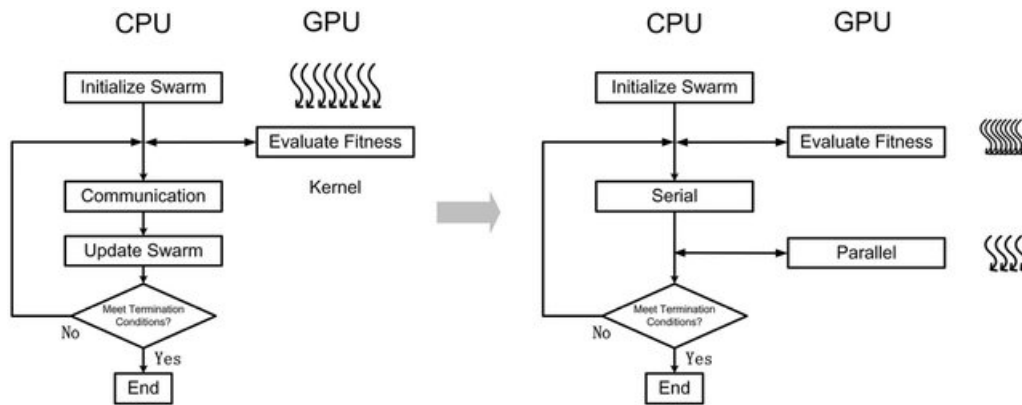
CPU

GPU

Initialize Swarm

Evaluate Fitness

Kernel

Communication

Update Swarm

Meet Termination Conditions?

No

Yes

End

CPU

GPU

Initialize Swarm

Evaluate Fitness

Serial

Parallel

Meet Termination Conditions?

No

Yes

End